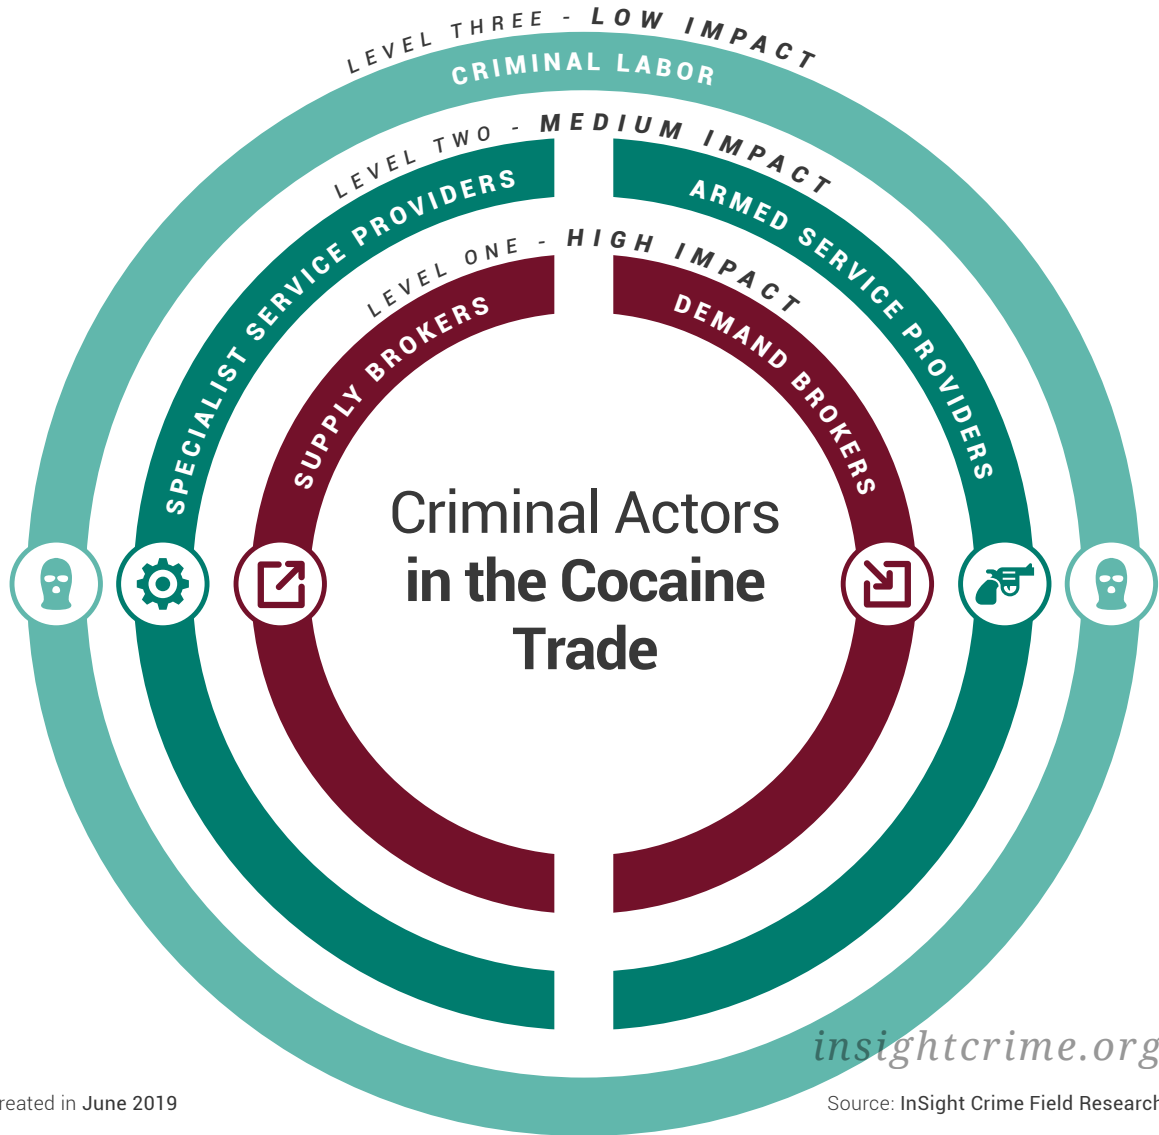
LEVEL THREE - LOW IMPACT
CRIMINAL LABOR

LEVEL TWO - MEDIUM IMPACT
SPECIALIST SERVICE PROVIDERS
ARMED SERVICE PROVIDERS

LEVEL ONE - HIGH IMPACT
SUPPLY BROKERS
DEMAND BROKERS

Criminal Actors
in the Cocaine Trade

insightcrime.org

reated in June 2019

Source: InSight Crime Field Research